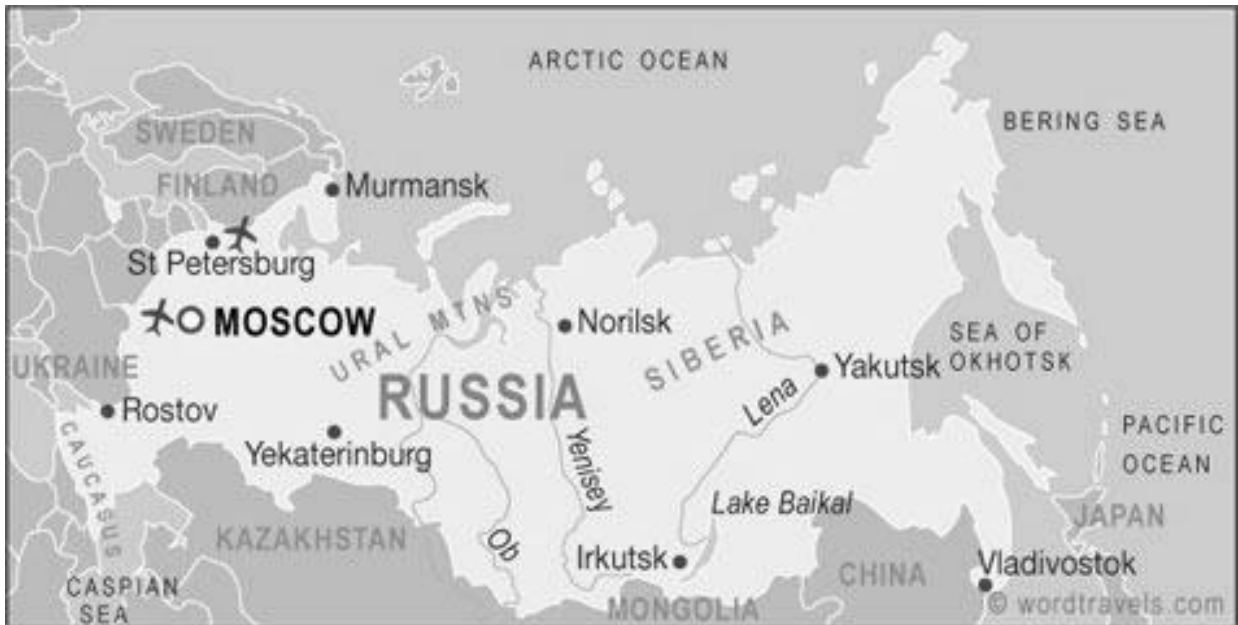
ARCTIC OCEAN

BERING SEA

SWEDEN

FINLAND

Murmansk

St Petersburg

MOSCOW

URAL MTNS

Norilsk

SIBERIA

SEA OF OKHOTSK

UKRAINE

Yakutsk

RUSSIA

Rostov

Lena

PACIFIC OCEAN

CAUCASUS

Yekaterinburg

Yenisey

Lake Baikal

JAPAN

KAZAKHSTAN

Ob

Irkutsk

CHINA

Vladivostok

CASPIAN SEA

MONGOLIA

© wordtravels.com